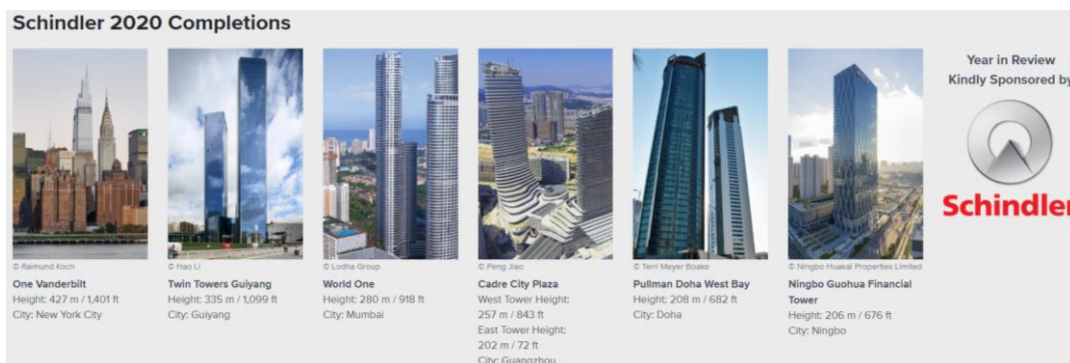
Schindler 2020 Completions

© Raimund Koch
One Vanderbilt
Height: 427 m / 1,401 ft
City: New York City

© Hao Li
Twin Towers Guiyang
Height: 335 m / 1,099 ft
City: Guiyang

© Lodha Group
World One
Height: 280 m / 918 ft
City: Mumbai

© Peng Jiao
Cadre City Plaza
West Tower Height: 257 m / 843 ft
East Tower Height: 202 m / 72 ft
City: Guangzhou

© Terri Meyer Boake
Pullman Doha West Bay
Height: 208 m / 682 ft
City: Doha

© Ningbo Huakai Properties Limited
Ningbo Guohua Financial Tower
Height: 206 m / 676 ft
City: Ningbo

Year in Review
Kindly Sponsored by

Schindler